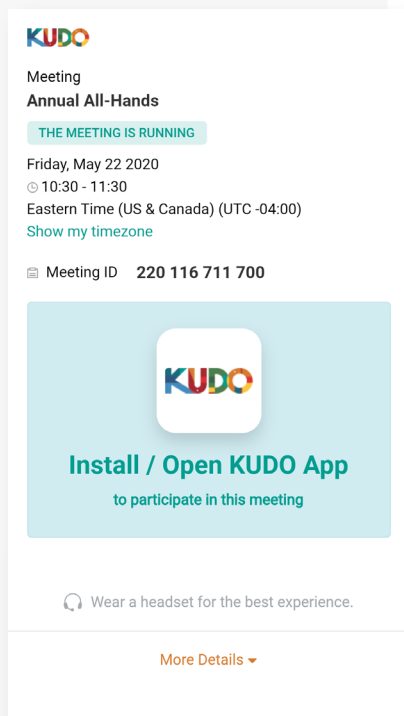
KUDO

Meeting
Annual All-Hands

THE MEETING IS RUNNING

Friday, May 22 2020
10:30 - 11:30
Eastern Time (US & Canada) (UTC -04:00)
Show my timezone

Meeting ID 220 116 711 700

KUDO

Install / Open KUDO App
to participate in this meeting

Wear a headset for the best experience.

More Details